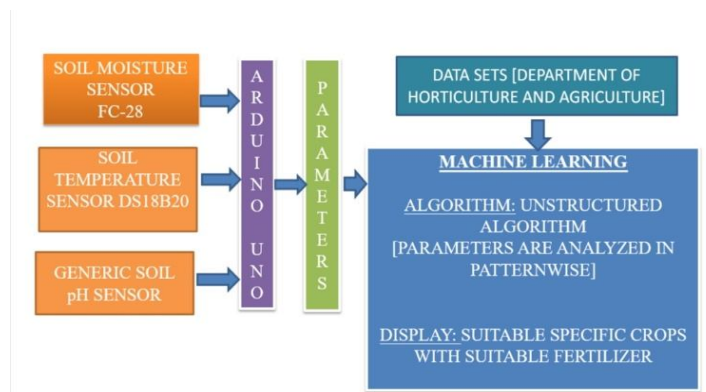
SOIL MOISTURE SENSOR FC-28

SOIL TEMPERATURE SENSOR DS18B20

GENERIC SOIL pH SENSOR

ARDUINO UNO

PARAMETERS

DATA SETS [DEPARTMENT OF HORTICULTURE AND AGRICULTURE]

MACHINE LEARNING

ALGORITHM: UNSTRUCTURED ALGORITHM [PARAMETERS ARE ANALYZED IN PATTERNWISE]

DISPLAY: SUITABLE SPECIFIC CROPS WITH SUITABLE FERTILIZER